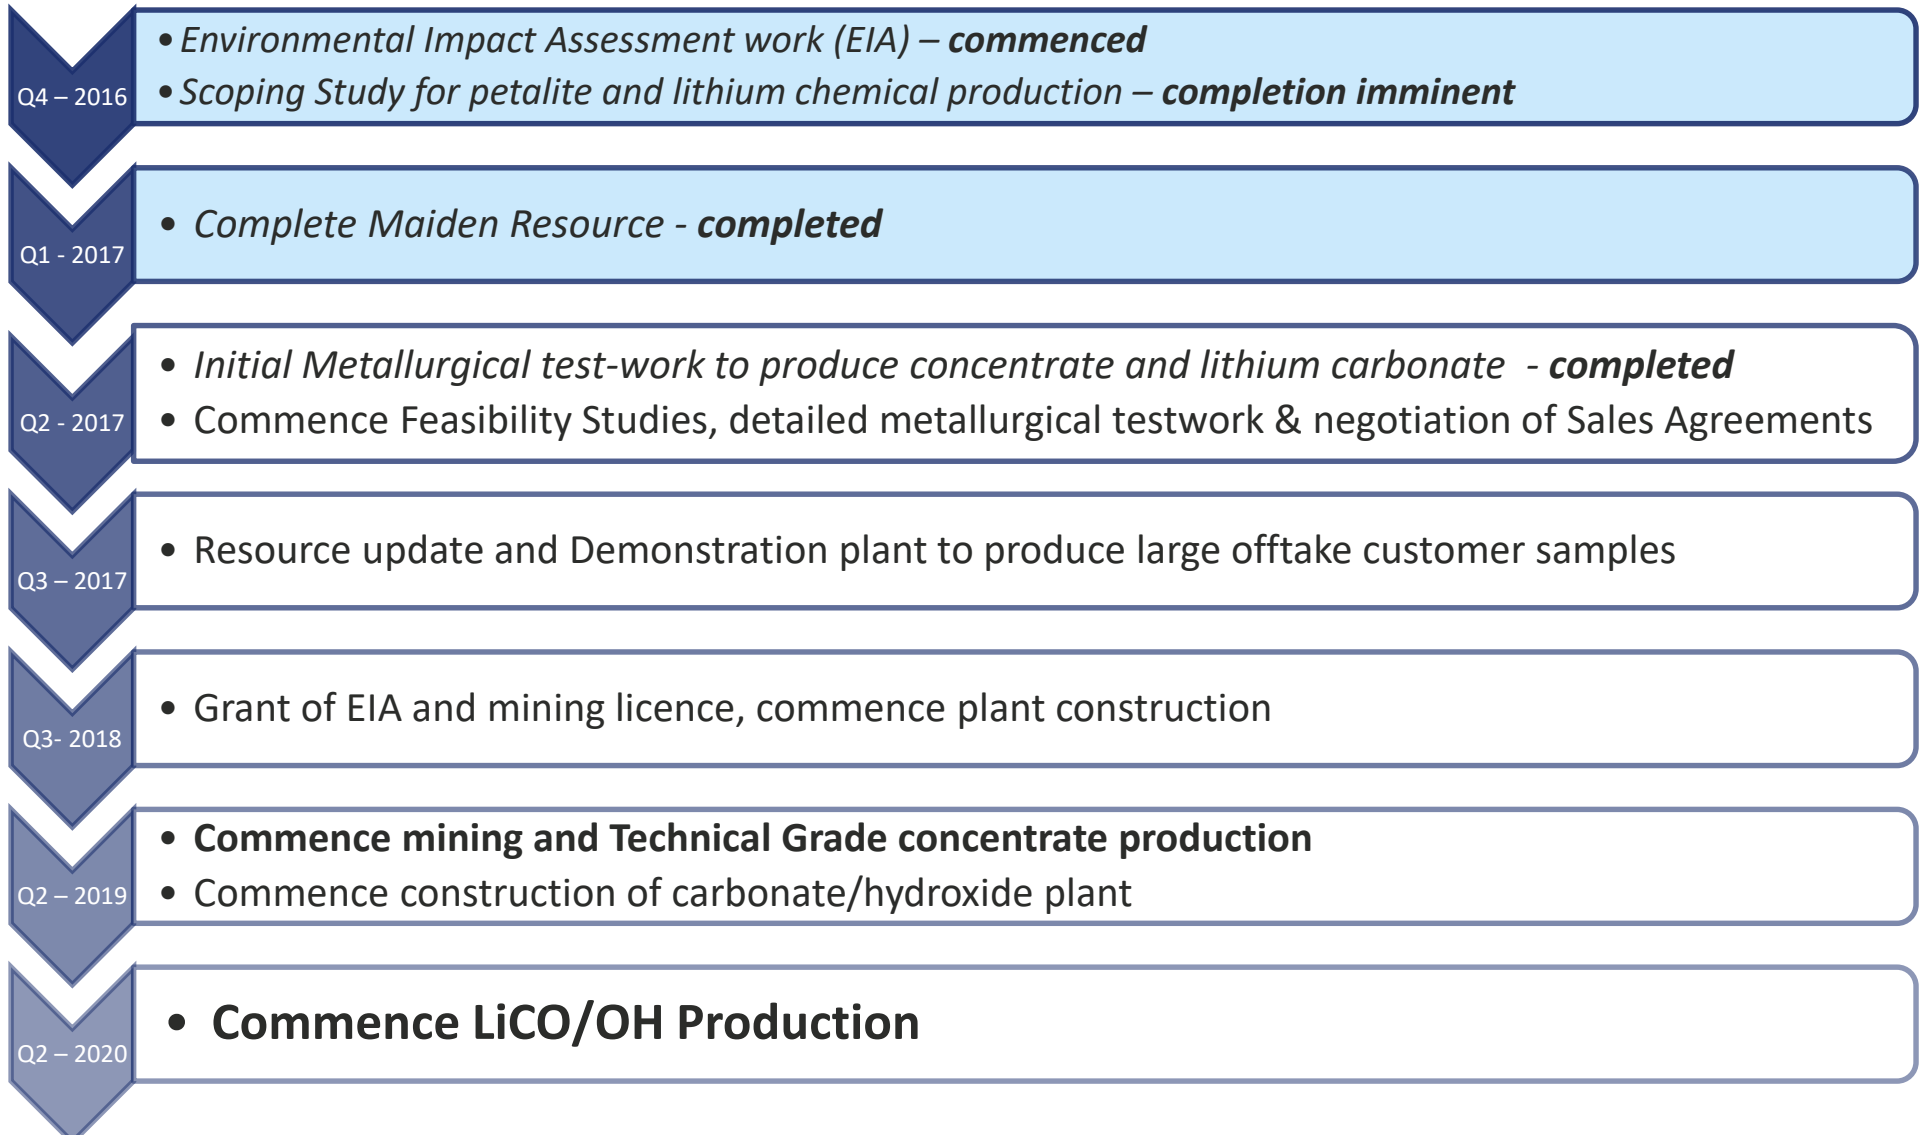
Q4 – 2016

• Environmental Impact Assessment work (EIA) – **commenced**

• Scoping Study for petalite and lithium chemical production – **completion imminent**

Q1 - 2017

• Complete Maiden Resource - **completed**

Q2 - 2017

• Initial Metallurgical test-work to produce concentrate and lithium carbonate - **completed**

• Commence Feasibility Studies, detailed metallurgical testwork & negotiation of Sales Agreements

Q3 – 2017

• Resource update and Demonstration plant to produce large offtake customer samples

Q3- 2018

• Grant of EIA and mining licence, commence plant construction

Q2 – 2019

• **Commence mining and Technical Grade concentrate production**

• Commence construction of carbonate/hydroxide plant

Q2 – 2020

• **Commence LiCO/OH Production**